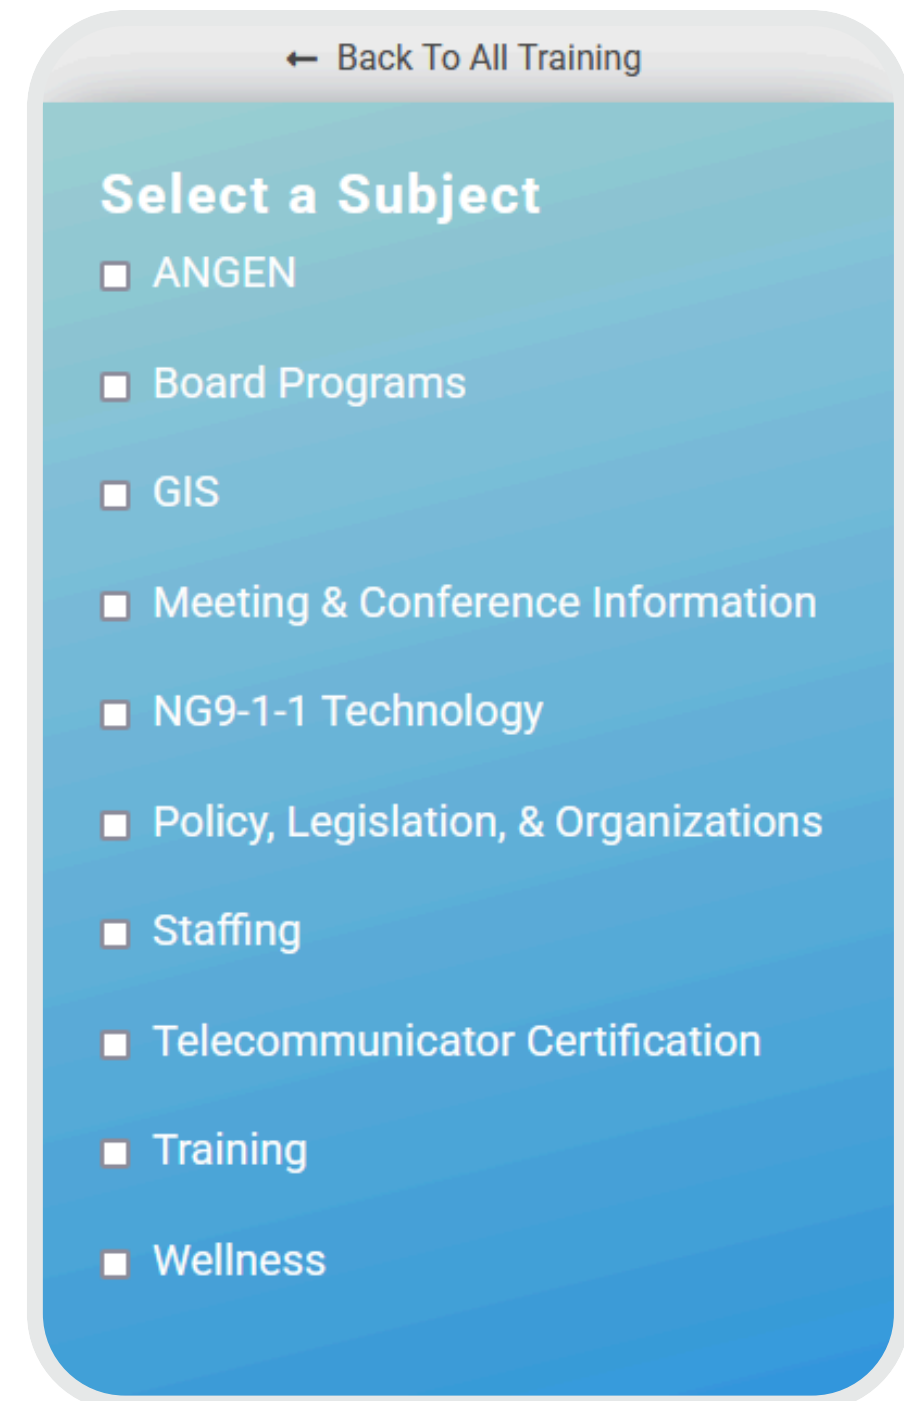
← Back To All Training

Select a Subject

ANGEN

Board Programs

GIS

Meeting & Conference Information

NG9-1-1 Technology

Policy, Legislation, & Organizations

Staffing

Telecommunicator Certification

Training

Wellness